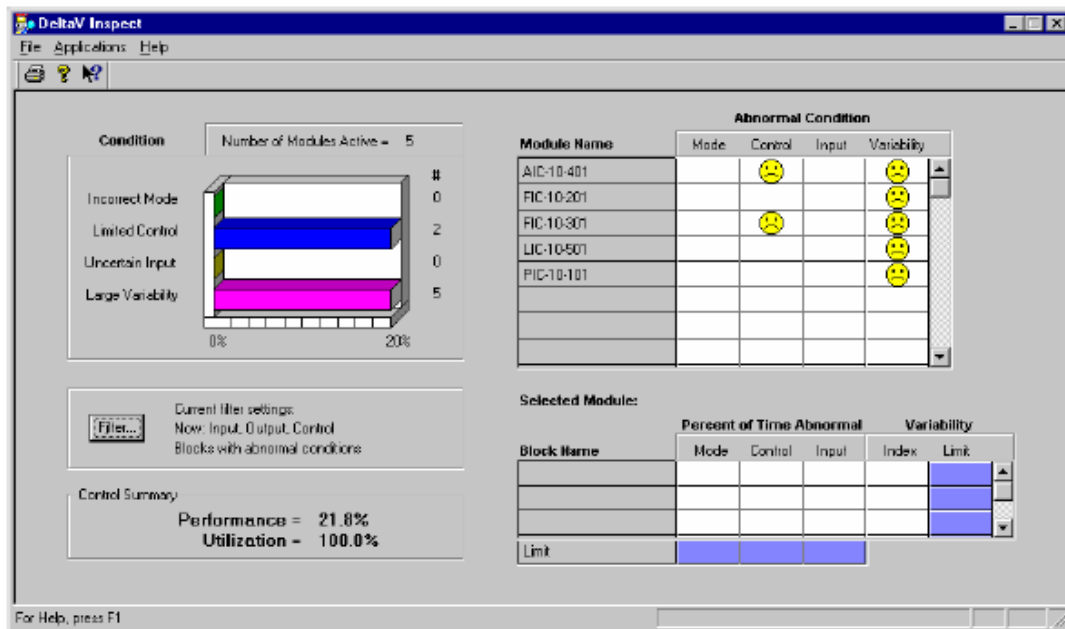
DeltaV Inspect

File Applications Help

Condition

Number of Modules Active = 5

| | # |
|---|---|
| Incorrect Mode | 0 |
| Limited Control | 2 |
| Uncertain Input | 0 |
| Large Variability | 5 |

0% 20%

Filter...

Current filter settings:
Now: Input, Output, Control
Blocks with abnormal conditions

Control Summary

Performance = 21.8%
Utilization = 100.0%

Abnormal Condition

| Module Name | Mode | Control | Input | Variability |
|---|---|---|---|---|
| AIC-10-401 | | ☹ | | ☹ |
| FIC-10-201 | | | | ☹ |
| FIC-10-301 | | ☹ | | ☹ |
| LIC-10-501 | | | | ☹ |
| PIC-10-101 | | | | ☹ |
| | | | | |
| | | | | |
| | | | | |

Selected Module:

| Block Name | Percent of Time Abnormal: Mode | Control | Input | Variability: Index | Limit |
|---|---|---|---|---|---|
| | | | | | |
| | | | | | |
| | | | | | |
| Limit | | | | | |

For Help, press F1